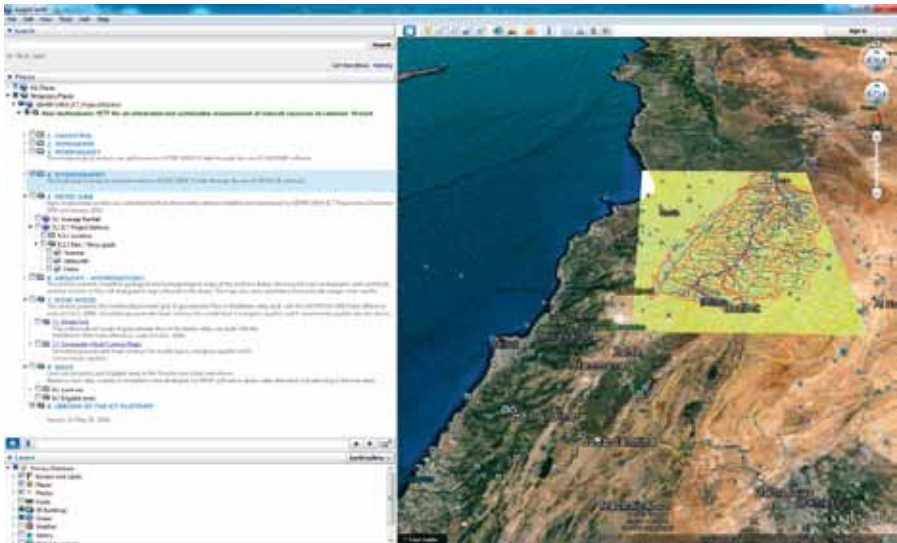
Google Earth
File Edit View Tools Add Help
▼ Search
Search
Get Directions History
▼ Places
My Places
Temporary Places
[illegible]
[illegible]
1. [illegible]
2. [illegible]
3. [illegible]
4. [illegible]
5. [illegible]
5.1 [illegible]
5.2 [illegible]
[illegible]
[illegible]
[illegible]
6. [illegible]
7. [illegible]
7.1 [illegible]
7.2 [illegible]
8. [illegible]
9. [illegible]
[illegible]
▼ Layers
Earth Gallery
Primary Database
Borders and Labels
Places
Photos
Roads
3D Buildings
Ocean
Weather
Gallery
Sign in